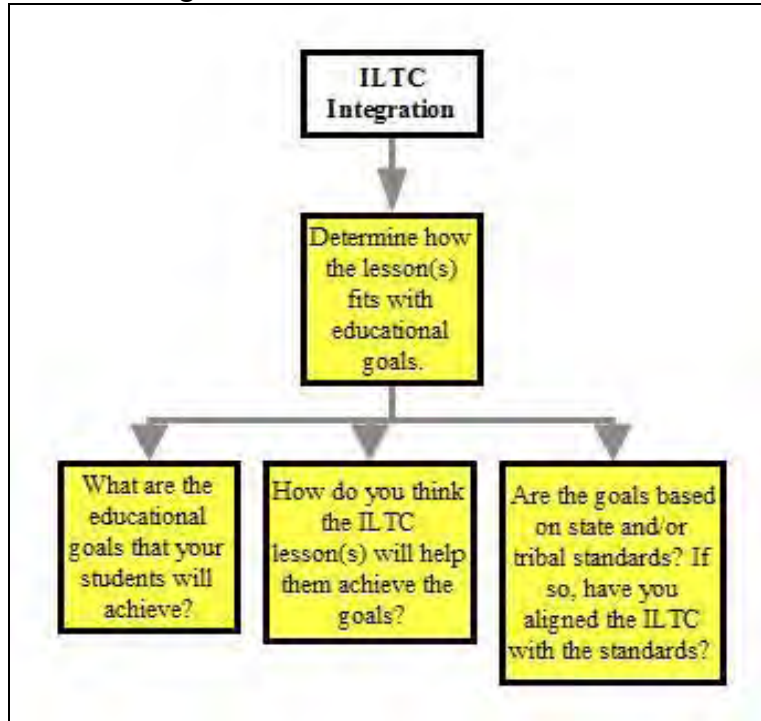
ILTC Integration

Determine how the lesson(s) fits with educational goals.

What are the educational goals that your students will achieve?

How do you think the ILTC lesson(s) will help them achieve the goals?

Are the goals based on state and/or tribal standards? If so, have you aligned the ILTC with the standards?